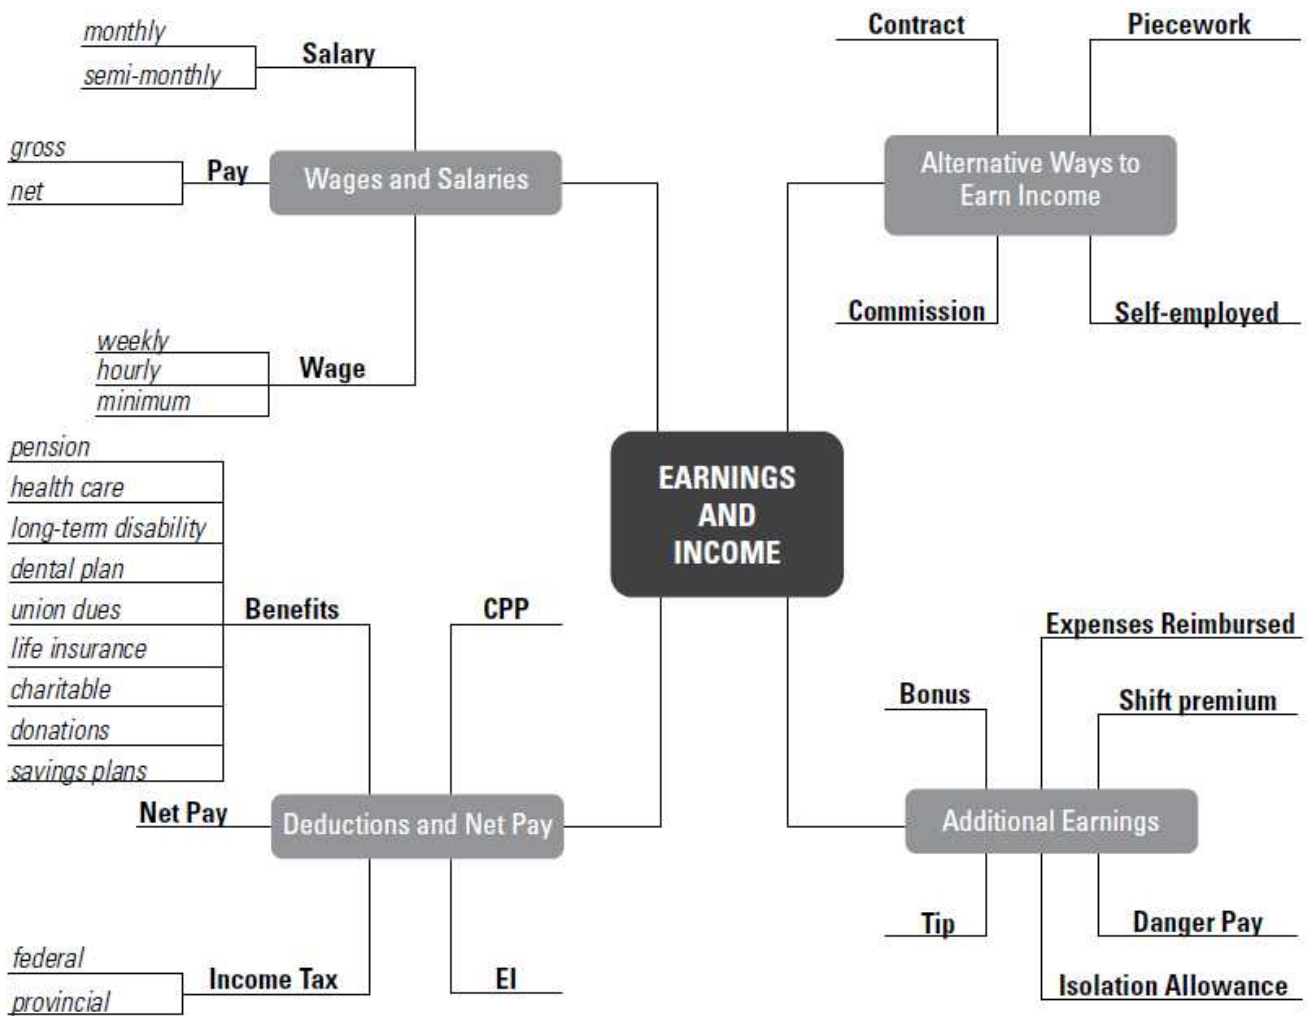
EARNINGS AND INCOME

Wages and Salaries

Salary
monthly
semi-monthly

Pay
gross
net

Wage
weekly
hourly
minimum

Alternative Ways to Earn Income

Contract

Piecework

Commission

Self-employed

Deductions and Net Pay

Benefits
pension
health care
long-term disability
dental plan
union dues
life insurance
charitable
donations
savings plans

CPP

Net Pay

Income Tax
federal
provincial

EI

Additional Earnings

Expenses Reimbursed

Bonus

Shift premium

Tip

Danger Pay

Isolation Allowance